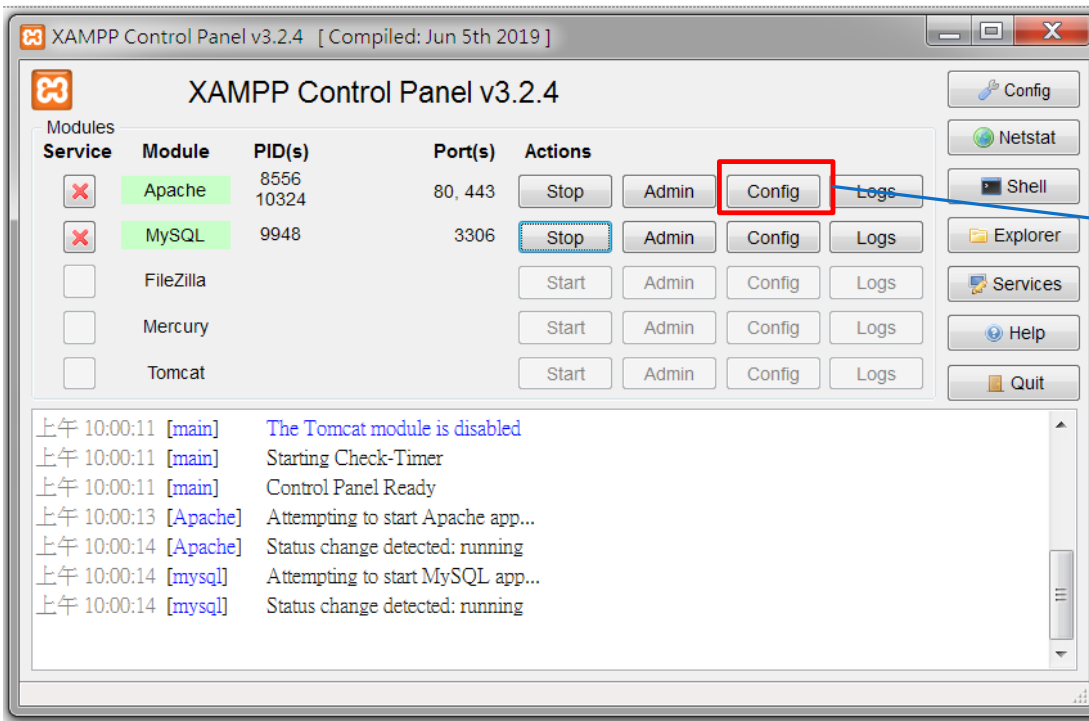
XAMPP Control Panel v3.2.4 [ Compiled: Jun 5th 2019 ]

XAMPP Control Panel v3.2.4

Modules

| Service | Module | PID(s) | Port(s) | Actions | | | |
|---|---|---|---|---|---|---|---|
| | Apache | 8556 10324 | 80, 443 | Stop | Admin | Config | Logs |
| | MySQL | 9948 | 3306 | Stop | Admin | Config | Logs |
| | FileZilla | | | Start | Admin | Config | Logs |
| | Mercury | | | Start | Admin | Config | Logs |
| | Tomcat | | | Start | Admin | Config | Logs |

Config
Netstat
Shell
Explorer
Services
Help
Quit

上午 10:00:11 [main] The Tomcat module is disabled
上午 10:00:11 [main] Starting Check-Timer
上午 10:00:11 [main] Control Panel Ready
上午 10:00:13 [Apache] Attempting to start Apache app...
上午 10:00:14 [Apache] Status change detected: running
上午 10:00:14 [mysql] Attempting to start MySQL app...
上午 10:00:14 [mysql] Status change detected: running